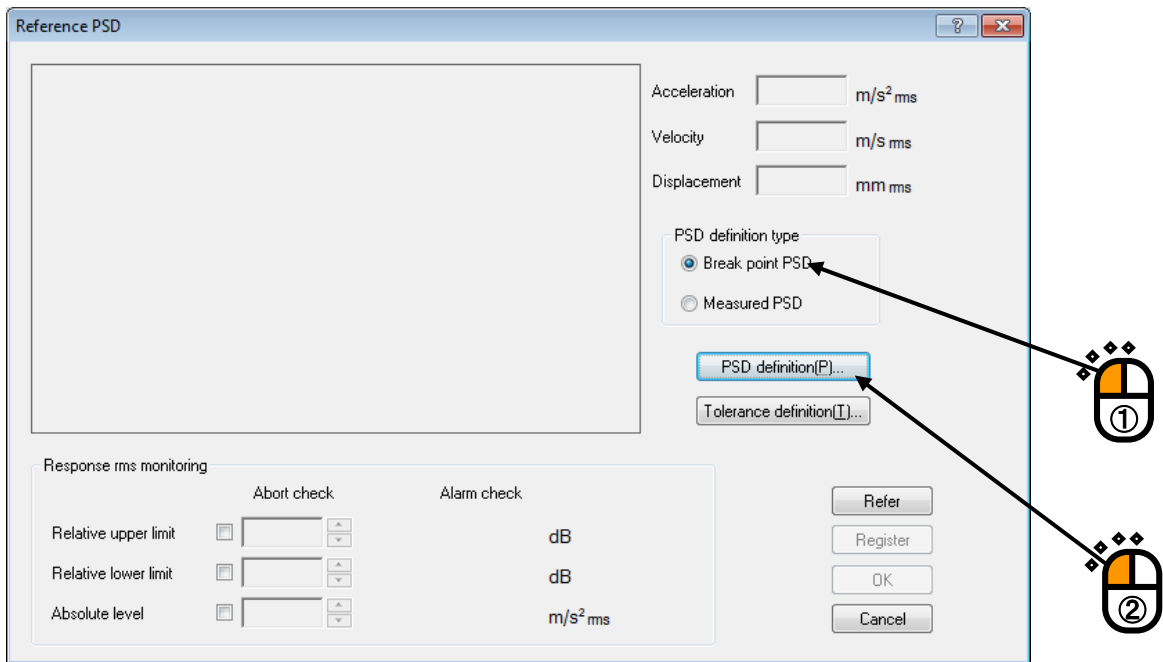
Reference PSD

Acceleration $m/s^2{}_{rms}$

Velocity $m/s_{rms}$

Displacement $mm_{rms}$

PSD definition type

Break point PSD

Measured PSD

PSD definition(P)...

Tolerance definition(T)...

①

②

Response rms monitoring

Abort check

Alarm check

Relative upper limit

dB

Relative lower limit

dB

Absolute level

$m/s^2{}_{rms}$

Refer

Register

OK

Cancel